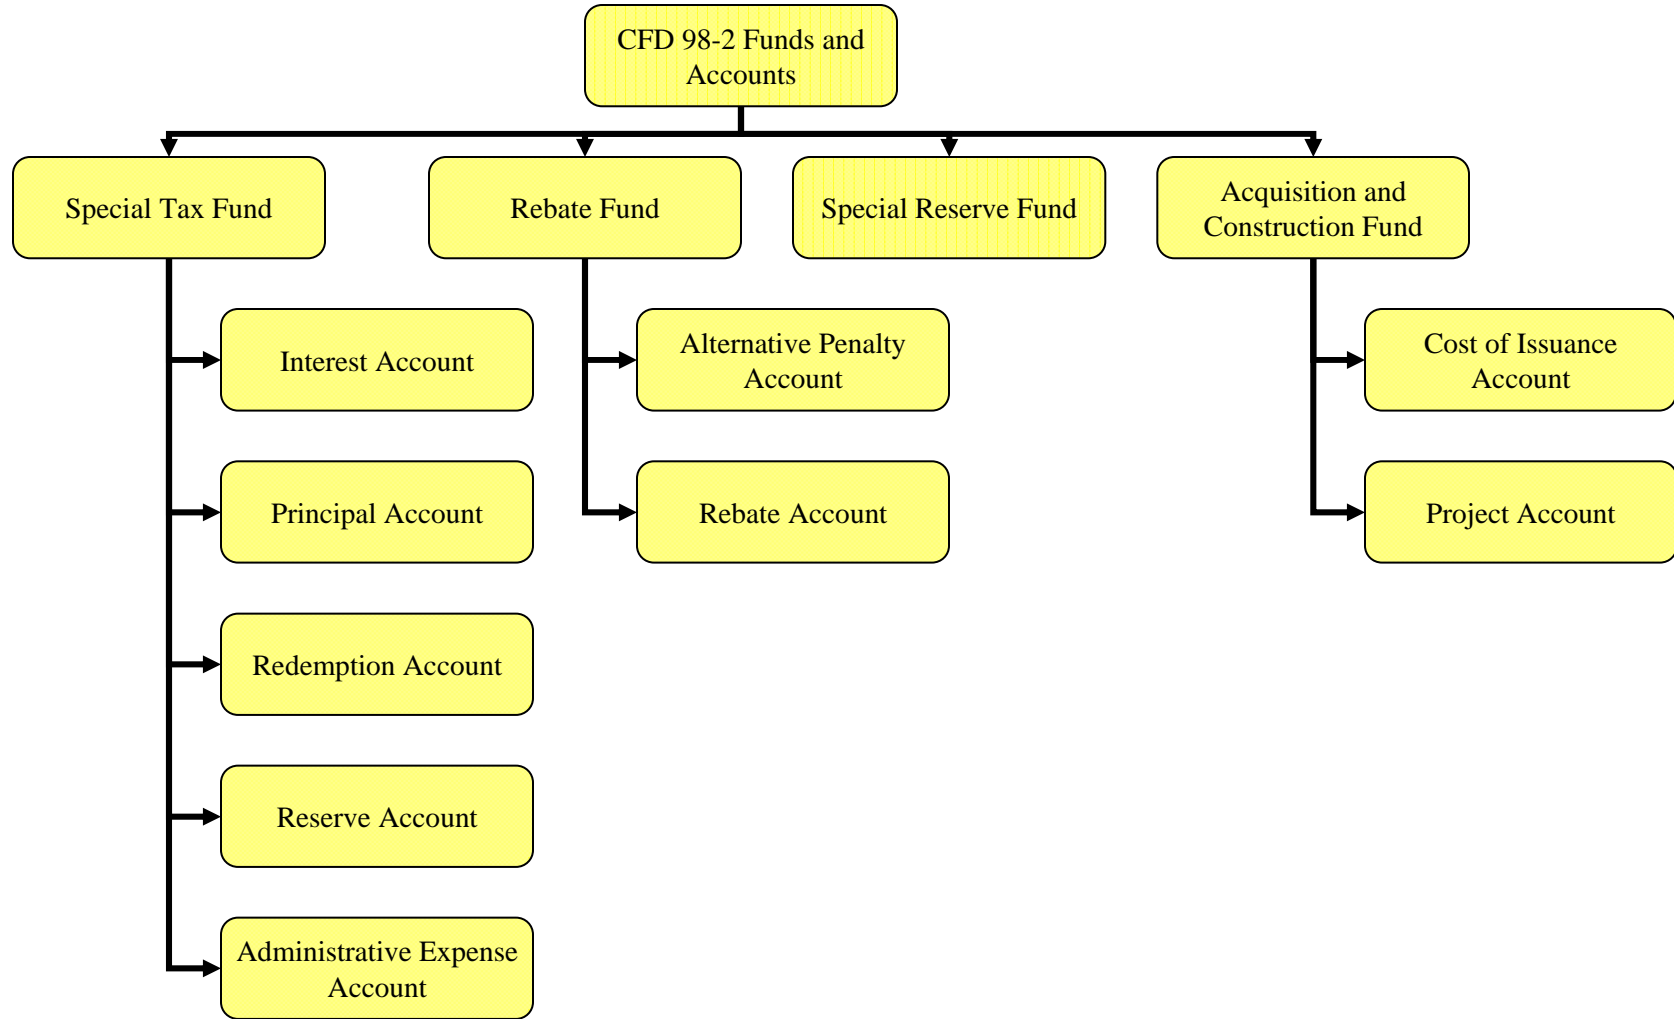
CFD 98-2 Funds and Accounts

Special Tax Fund

Interest Account

Principal Account

Redemption Account

Reserve Account

Administrative Expense Account

Rebate Fund

Alternative Penalty Account

Rebate Account

Special Reserve Fund

Acquisition and Construction Fund

Cost of Issuance Account

Project Account